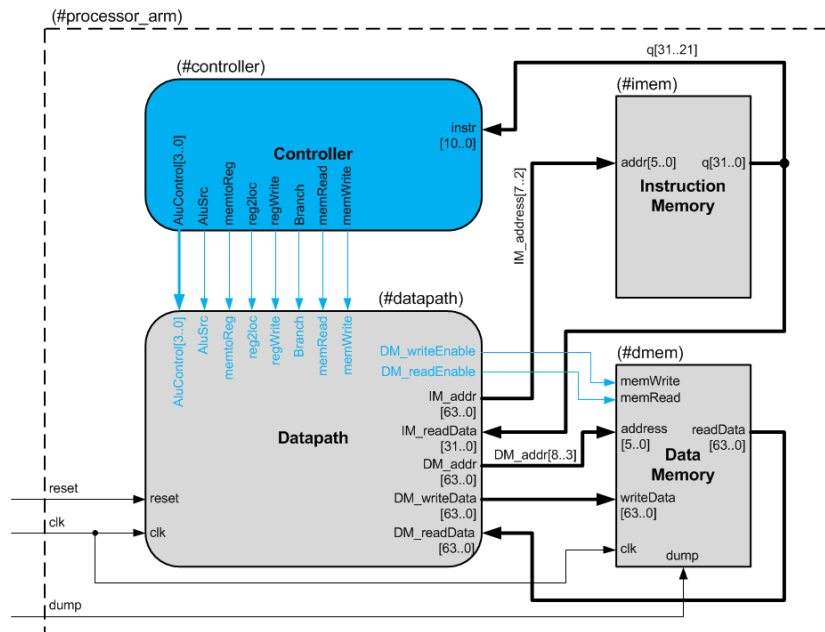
(#processor_arm)

q[31..21]

(#controller)

(#imem)

instr
[10..0]

Controller

AluControl[3..0]
AluSrc
memtoReg
reg2loc
regWrite
Branch
memRead
memWrite

IM_address[7..2]

addr[5..0]
q[31..0]

Instruction
Memory

(#datapath)

AluControl[3..0]
AluSrc
memtoReg
reg2loc
regWrite
Branch
memRead
memWrite

DM_writeEnable
DM_readEnable

(#dmem)

memWrite
memRead

IM_addr
[63..0]

IM_readData
[31..0]

Datapath

DM_addr
[63..0]

DM_addr[8..3]

address
[5..0]

readData
[63..0]

Data
Memory

reset
reset

DM_writeData
[63..0]

writeData
[63..0]

clk
clk

DM_readData
[63..0]

clk

dump

dump